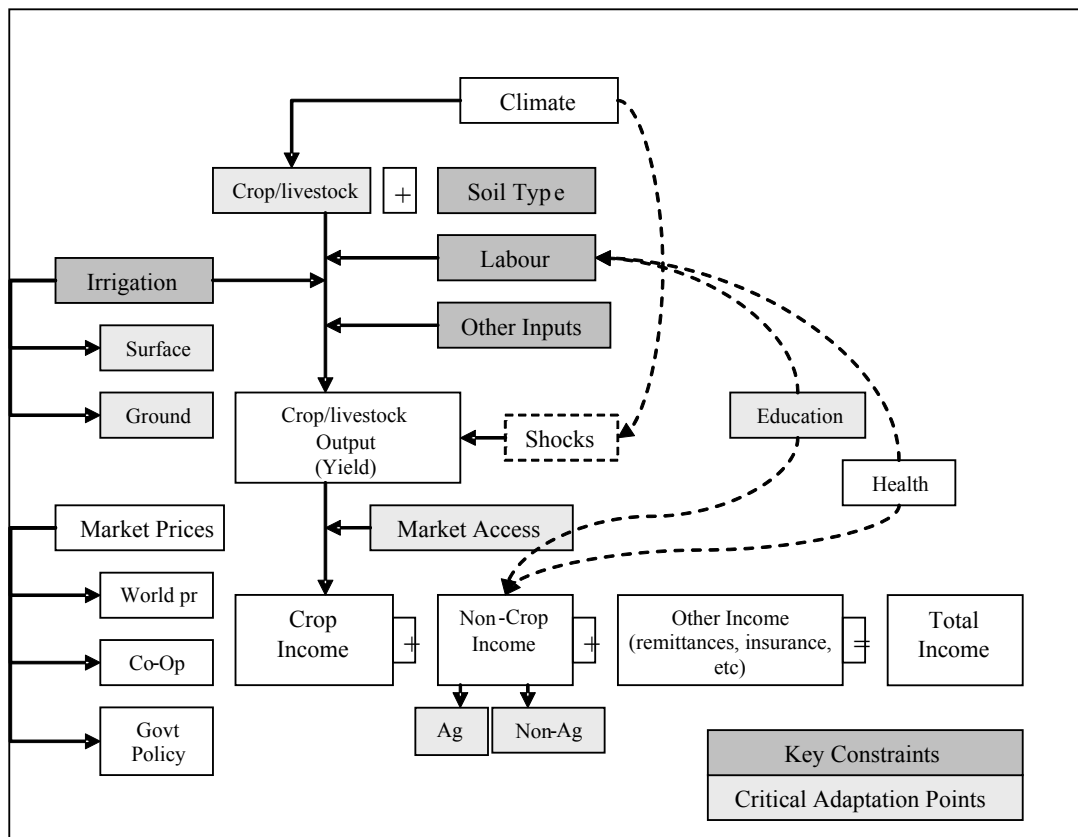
Climate

Crop/livestock + Soil Type

Labour

Irrigation

Other Inputs

Surface

Ground

Crop/livestock Output (Yield)

Shocks

Education

Health

Market Prices

Market Access

World pr

Crop Income +

Non-Crop Income +

Other Income (remittances, insurance, etc) =

Total Income

Co-Op

Govt Policy

Ag

Non-Ag

Key Constraints

Critical Adaptation Points